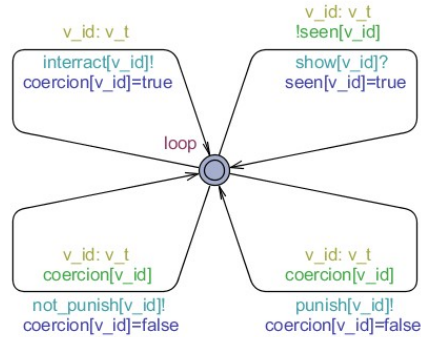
v_id: v_t
interract[v_id]!
coercion[v_id]=true

v_id: v_t
!seen[v_id]
show[v_id]?
seen[v_id]=true

loop

v_id: v_t
coercion[v_id]
not_punish[v_id]!
coercion[v_id]=false

v_id: v_t
coercion[v_id]
punish[v_id]!
coercion[v_id]=false